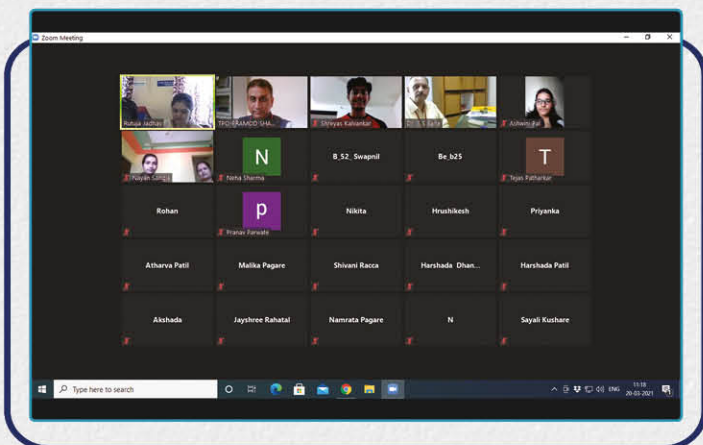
Zoom Meeting

Rohsa Jadhav

TPO PRAMOD SHA...

Shreyas Kalvankar

Dr. S. S. Sane

Ashwini Pal

Nayan Sangle

N

Neha Sharma

B_52_Swapnil

Be_b25

T

Tejas Patharkar

Rohan

p

Pranav Parwate

Nikita

Hrushikesh

Priyanka

Atharva Patil

Malika Pagare

Shivani Racca

Harshada Dhan...

Harshada Patil

Akshada

Jayshree Rahatal

Namrata Pagare

N

Sayali Kushare

Type here to search

ENG

11:18

20-03-2021